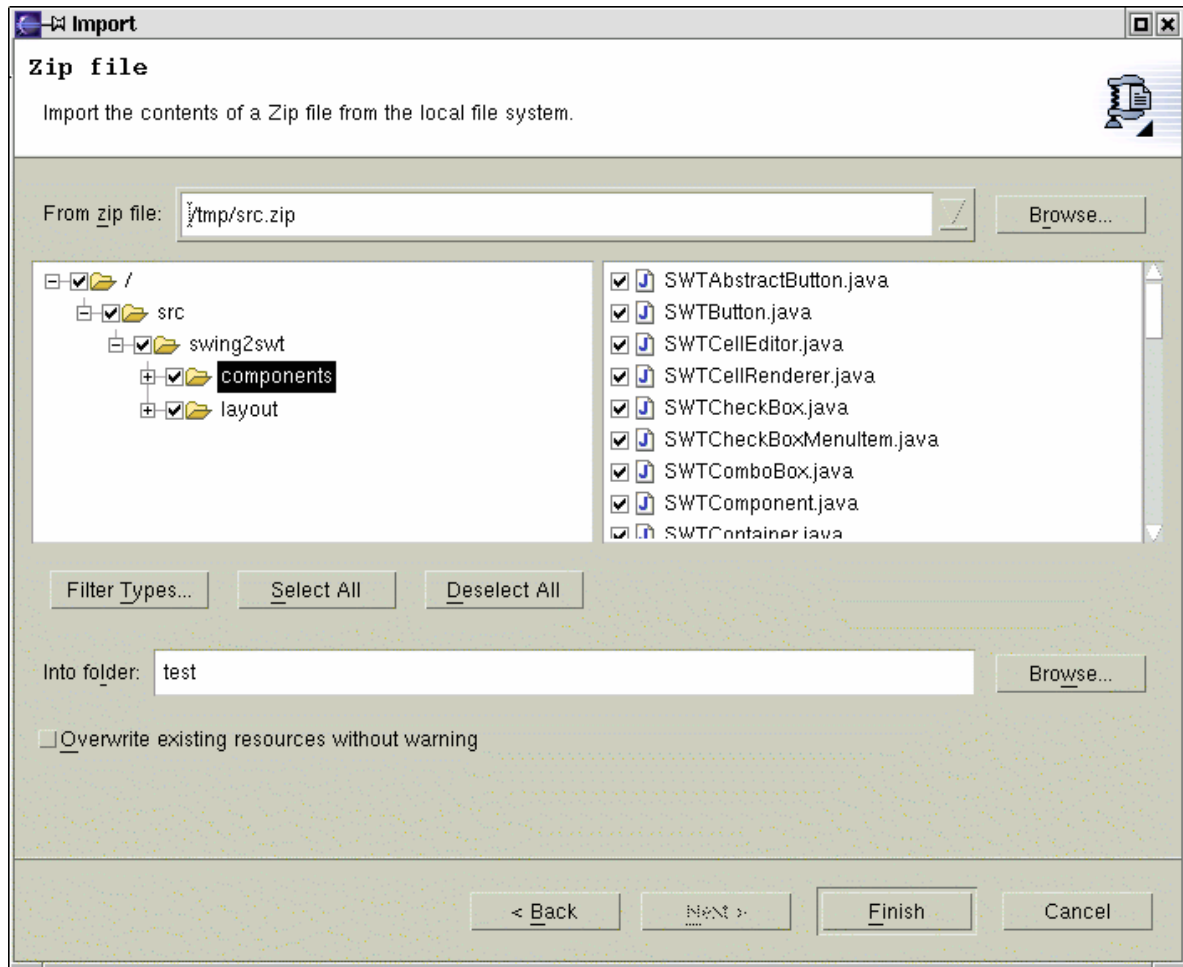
Import

Zip file

Import the contents of a Zip file from the local file system.

From zip file: /tmp/src.zip

Browse...

/
src
swing2swt
components
layout

SWTAbstractButton.java
SWTButton.java
SWTCellEditor.java
SWTCellRenderer.java
SWTCheckBox.java
SWTCheckBoxMenuItem.java
SWTComboBox.java
SWTComponent.java
SWTContainer.java

Filter Types...
Select All
Deselect All

Into folder: test

Browse...

Overwrite existing resources without warning

< Back
Next >
Finish
Cancel